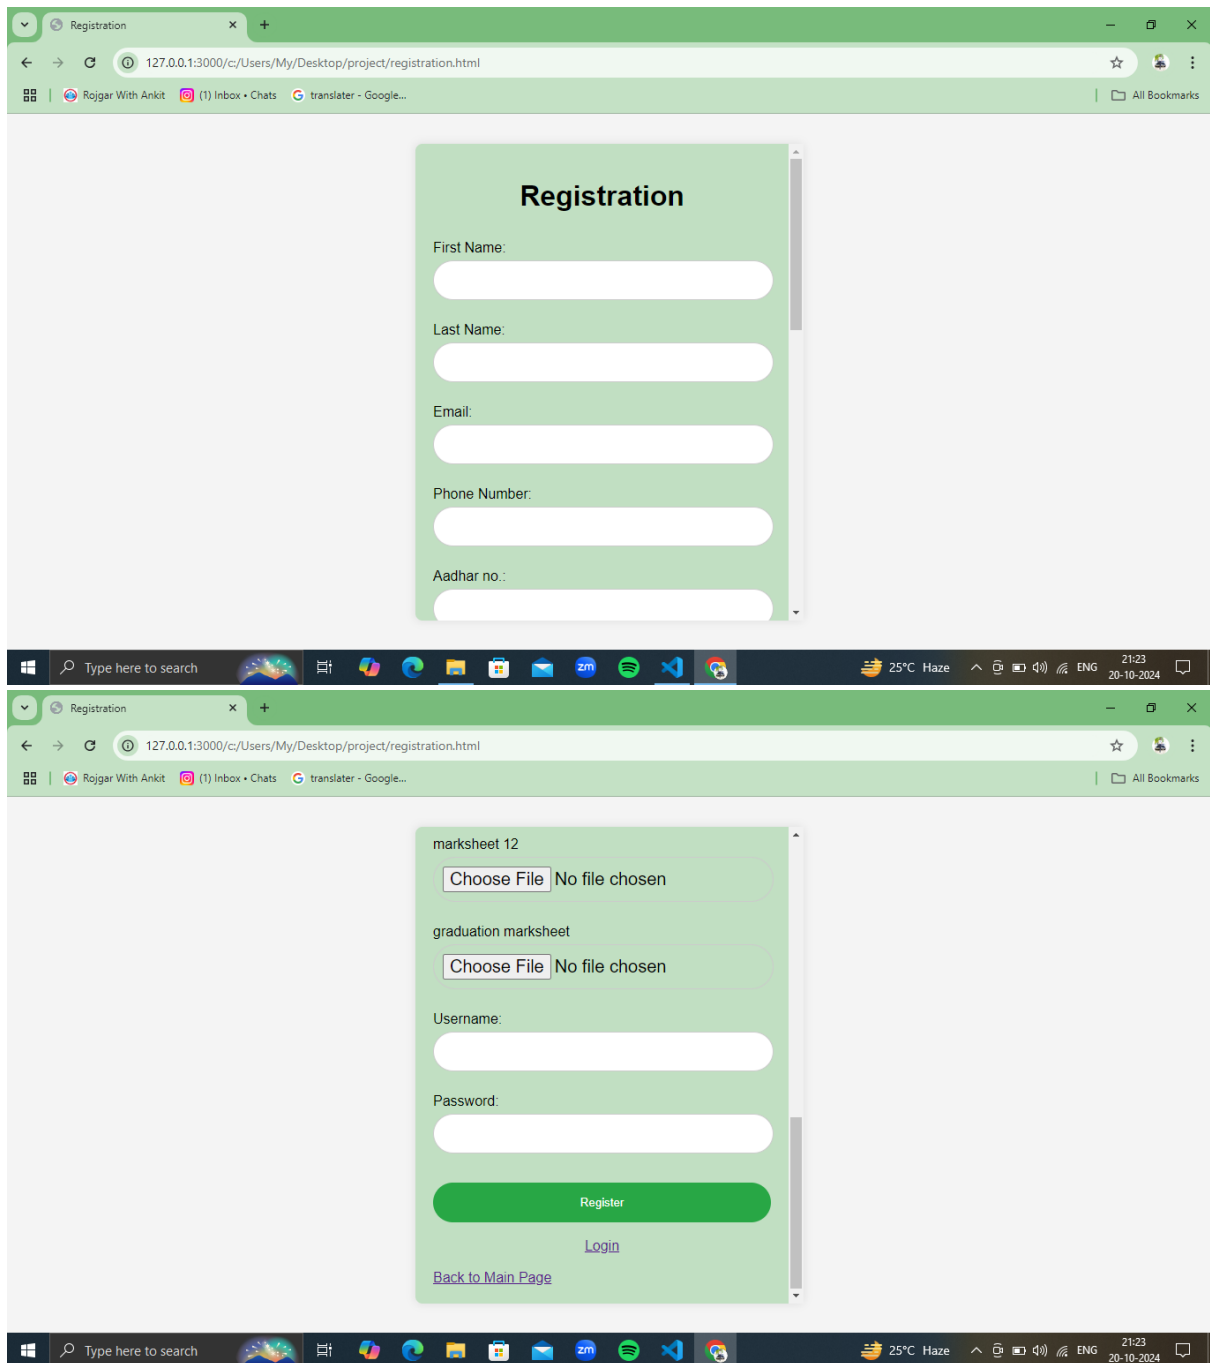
Registration
127.0.0.1:3000/c:/Users/My/Desktop/project/registration.html
Rojgar With Ankit (1) Inbox • Chats translater - Google...
All Bookmarks

Registration

First Name:

Last Name:

Email:

Phone Number:

Aadhar no.:

Type here to search
25°C Haze ENG 21:23 20-10-2024

Registration
127.0.0.1:3000/c:/Users/My/Desktop/project/registration.html
Rojgar With Ankit (1) Inbox • Chats translater - Google...
All Bookmarks

marksheet 12
Choose File No file chosen

graduation marksheet
Choose File No file chosen

Username:

Password:

Register

Login

Back to Main Page

Type here to search
25°C Haze ENG 21:23 20-10-2024